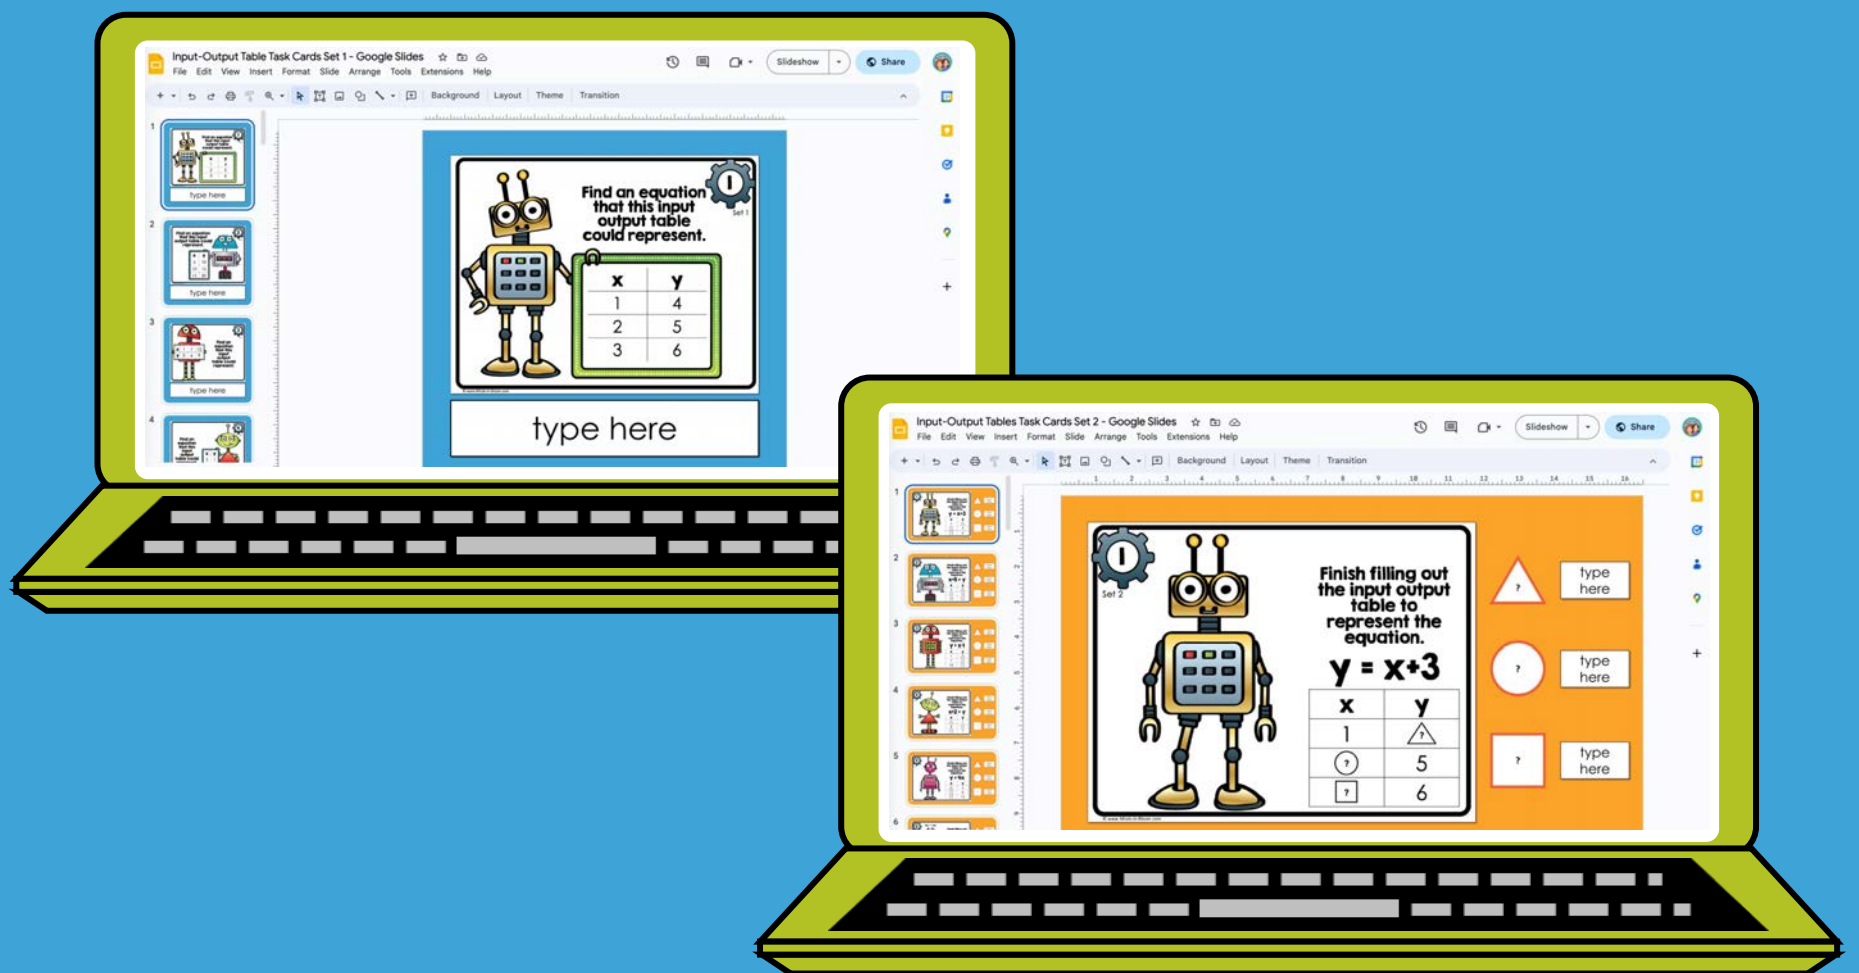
Input-Output Table Task Cards Set 1 - Google Slides
File Edit View Insert Format Slide Arrange Tools Extensions Help
Slideshow
Share
Background Layout Theme Transition

1
type here
2
type here
3
type here
4

1
Set 1
Find an equation that this input output table could represent.

| x | y |
|---|---|
| 1 | 4 |
| 2 | 5 |
| 3 | 6 |

type here

Input-Output Tables Task Cards Set 2 - Google Slides
File Edit View Insert Format Slide Arrange Tools Extensions Help
Slideshow
Share
Background Layout Theme Transition

1
2
3
4
5
6

1
Set 2
Finish filling out the input output table to represent the equation.
y = x+3

| x | y |
|---|---|
| 1 | ? |
| ? | 5 |
| ? | 6 |

?
type here
?
type here
?
type here